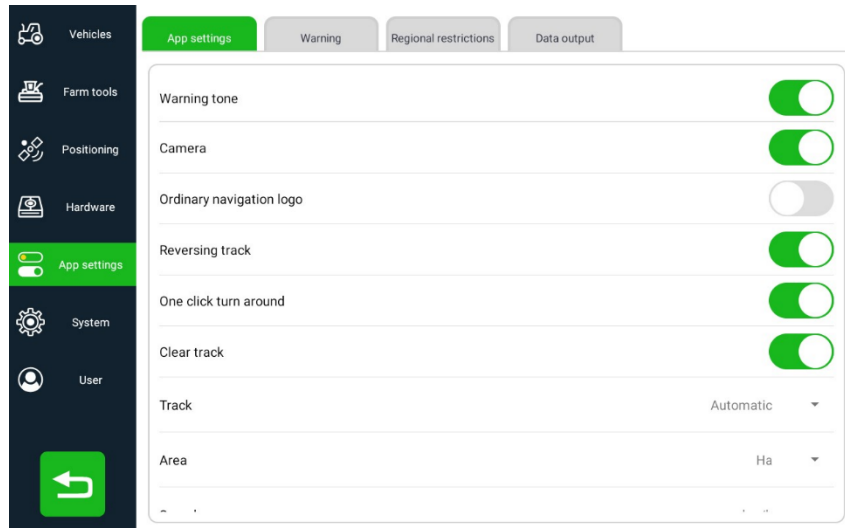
Vehicles

Farm tools

Positioning

Hardware

App settings

System

User

App settings | Warning | Regional restrictions | Data output

Warning tone

Camera

Ordinary navigation logo

Reversing track

One click turn around

Clear track

Track Automatic

Area Ha

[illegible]